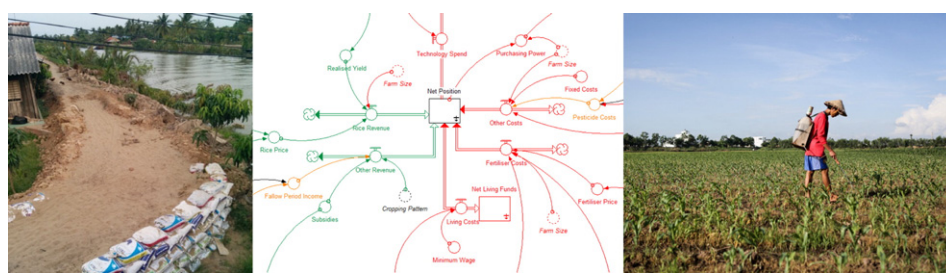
Technology Spend
Purchasing Power
Realised Yield
Farm Size
Net Position
Farm Size
Fixed Costs
Rice Revenue
Other Costs
Pesticide Costs
Rice Price
Other Revenue
Fertiliser Costs
Fallow Period Income
Net Living Funds
Fertiliser Price
Subsidies
Cropping Pattern
Living Costs
Farm Size
Minimum Wage